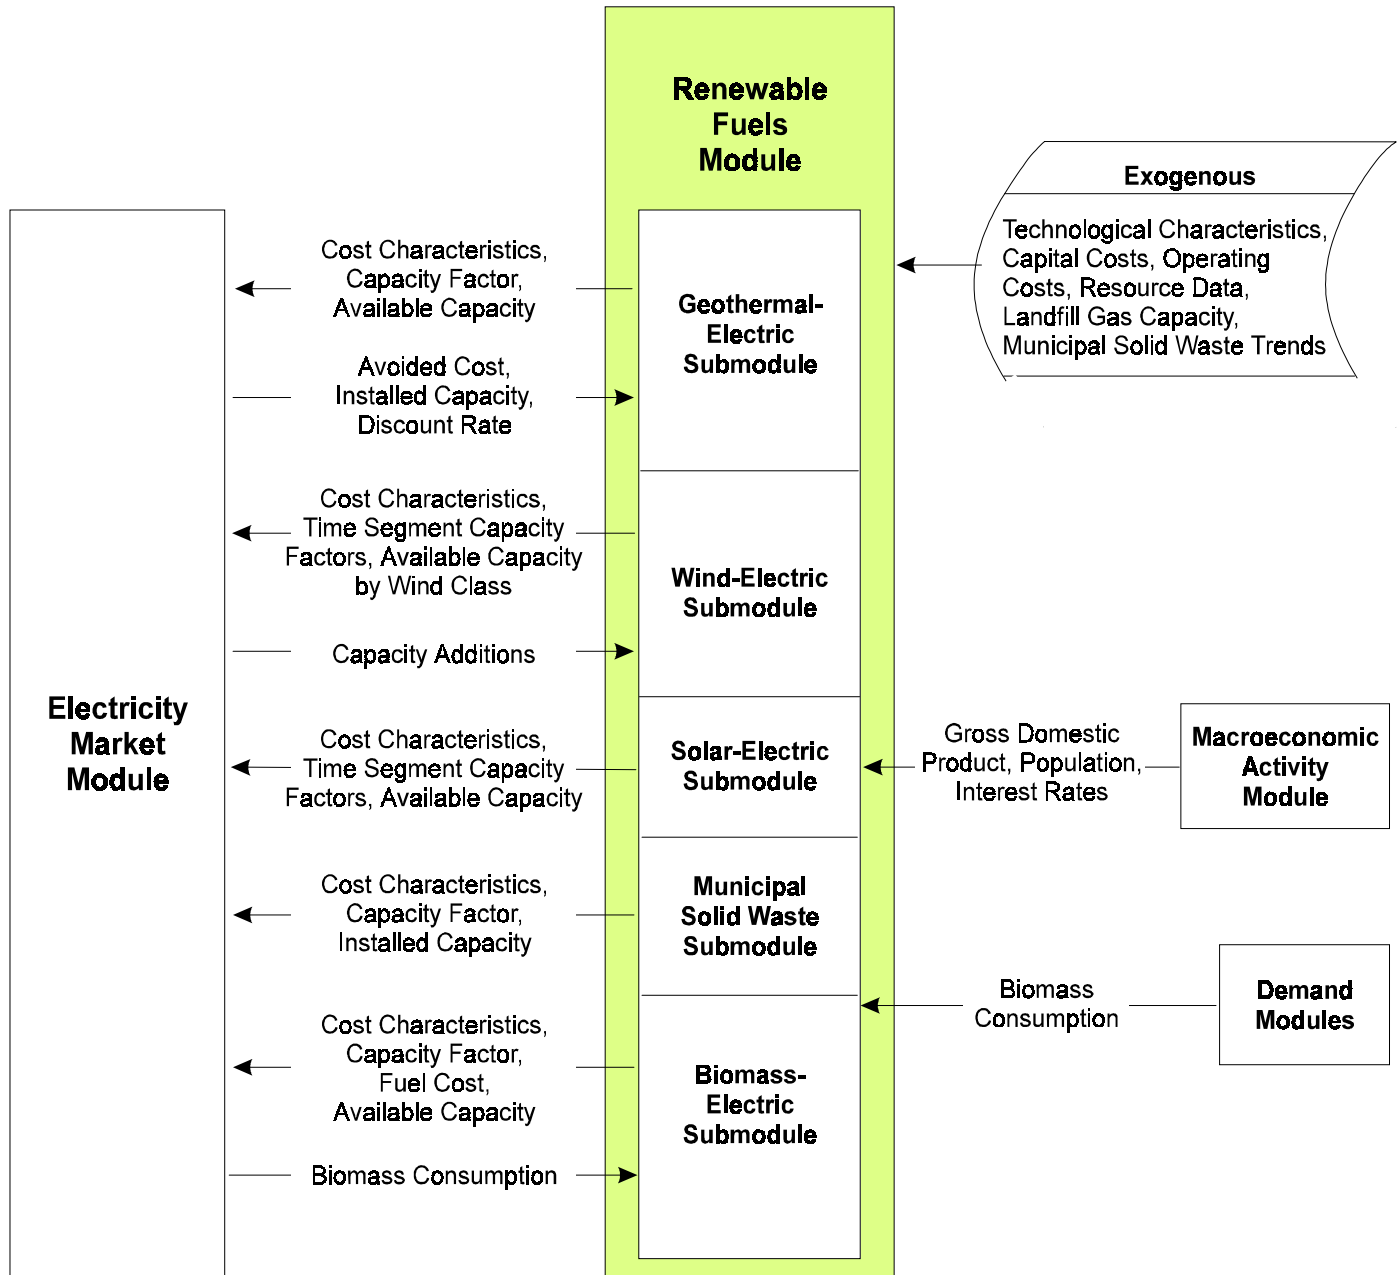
Renewable Fuels Module

Exogenous

Technological Characteristics, Capital Costs, Operating Costs, Resource Data, Landfill Gas Capacity, Municipal Solid Waste Trends

Electricity Market Module

Cost Characteristics, Capacity Factor, Available Capacity

Avoided Cost, Installed Capacity, Discount Rate

Geothermal-Electric Submodule

Cost Characteristics, Time Segment Capacity Factors, Available Capacity by Wind Class

Capacity Additions

Wind-Electric Submodule

Cost Characteristics, Time Segment Capacity Factors, Available Capacity

Solar-Electric Submodule

Gross Domestic Product, Population, Interest Rates

Macroeconomic Activity Module

Cost Characteristics, Capacity Factor, Installed Capacity

Municipal Solid Waste Submodule

Biomass Consumption

Demand Modules

Cost Characteristics, Capacity Factor, Fuel Cost, Available Capacity

Biomass-Electric Submodule

Biomass Consumption